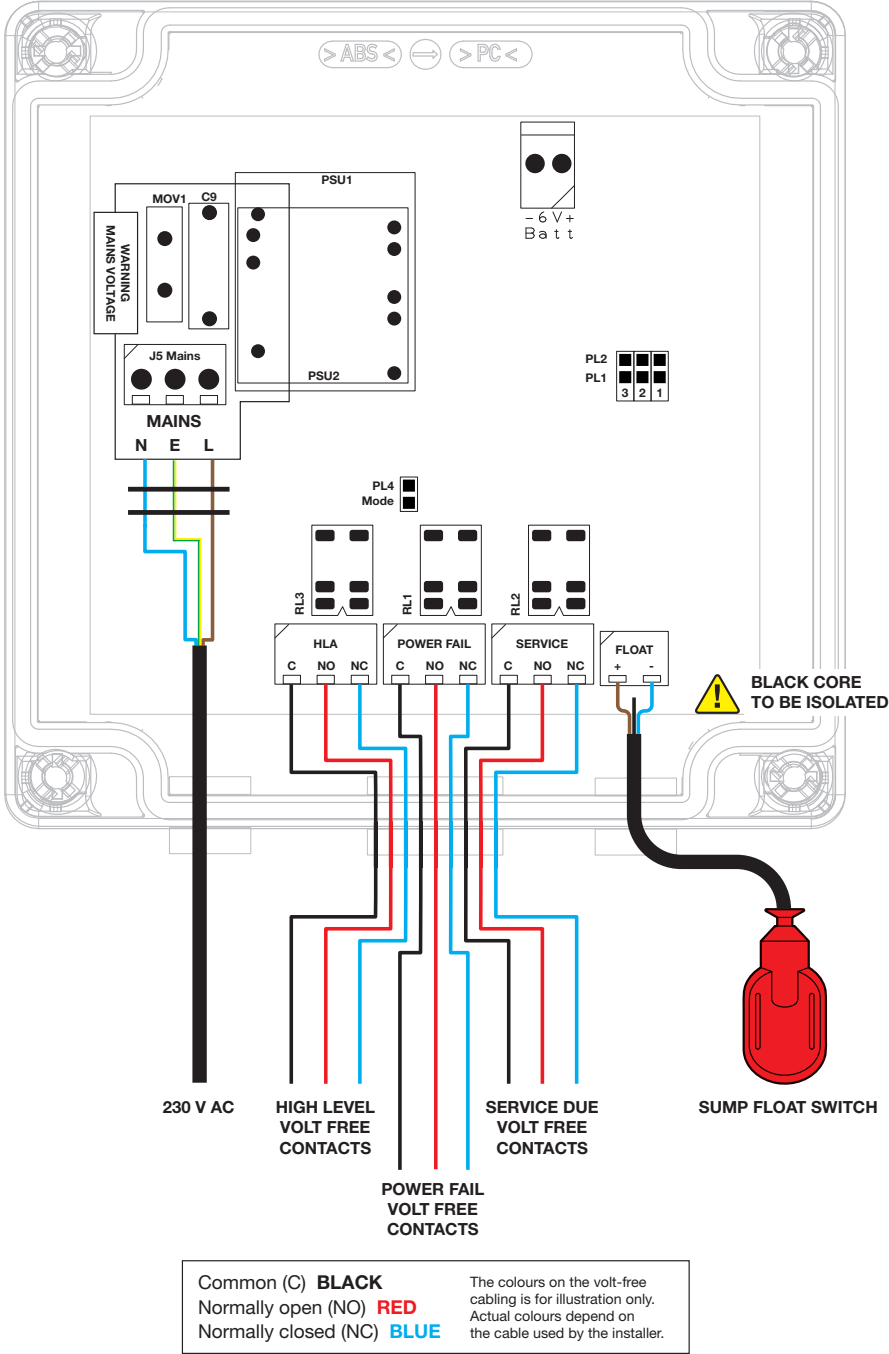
>ABS< ⟹ >PC<

– 6 V +
Batt

PSU1

MOV1

C9

WARNING
MAINS VOLTAGE

J5 Mains

PSU2

PL2
PL1

3 2 1

MAINS

N E L

PL4
Mode

RL3

RL1

RL2

HLA

C NO NC

POWER FAIL

C NO NC

SERVICE

C NO NC

FLOAT

+ -

BLACK CORE TO BE ISOLATED

230 V AC

HIGH LEVEL VOLT FREE CONTACTS

SERVICE DUE VOLT FREE CONTACTS

SUMP FLOAT SWITCH

POWER FAIL VOLT FREE CONTACTS

Common (C) **BLACK**
Normally open (NO) **RED**
Normally closed (NC) **BLUE**

The colours on the volt-free cabling is for illustration only. Actual colours depend on the cable used by the installer.